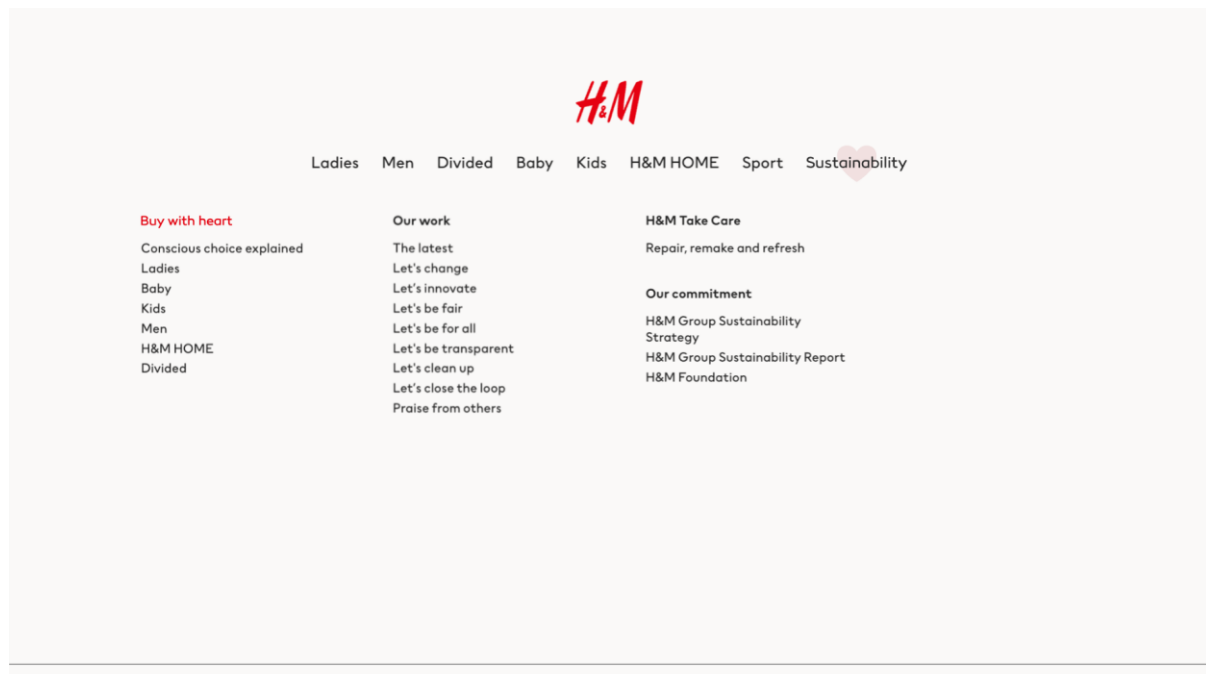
H&M

Ladies Men Divided Baby Kids H&M HOME Sport Sustainability

Buy with heart
Conscious choice explained
Ladies
Baby
Kids
Men
H&M HOME
Divided

Our work
The latest
Let's change
Let's innovate
Let's be fair
Let's be for all
Let's be transparent
Let's clean up
Let's close the loop
Praise from others

H&M Take Care
Repair, remake and refresh

Our commitment
H&M Group Sustainability Strategy
H&M Group Sustainability Report
H&M Foundation